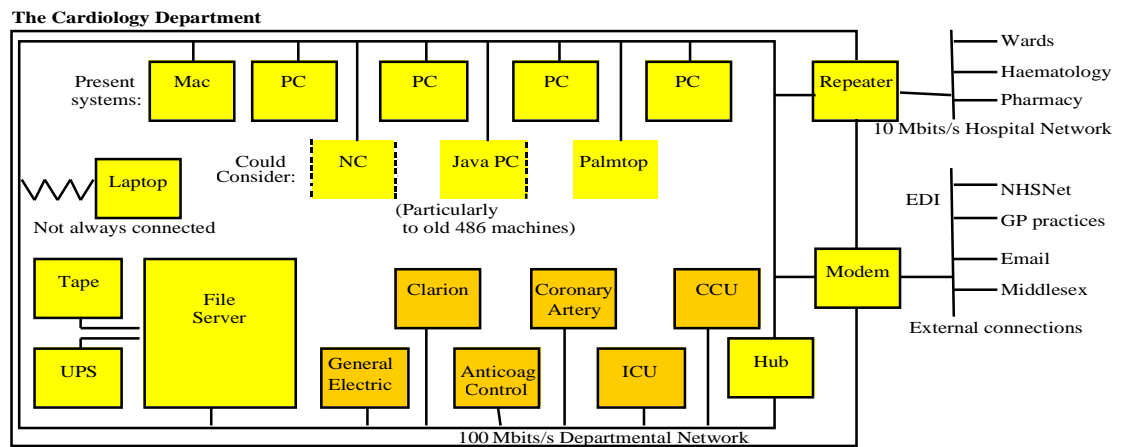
The Cardiology Department

Present systems:

Mac

PC

PC

PC

PC

Repeater

Wards

Haematology

Pharmacy

10 Mbits/s Hospital Network

Laptop

Not always connected

Could Consider:

NC

Java PC

Palmtop

(Particularly to old 486 machines)

EDI

NHSNet

GP practices

Email

Middlesex

External connections

Modem

Tape

File Server

UPS

Clarion

Coronary Artery

CCU

General Electric

Anticoag Control

ICU

Hub

100 Mbits/s Departmental Network